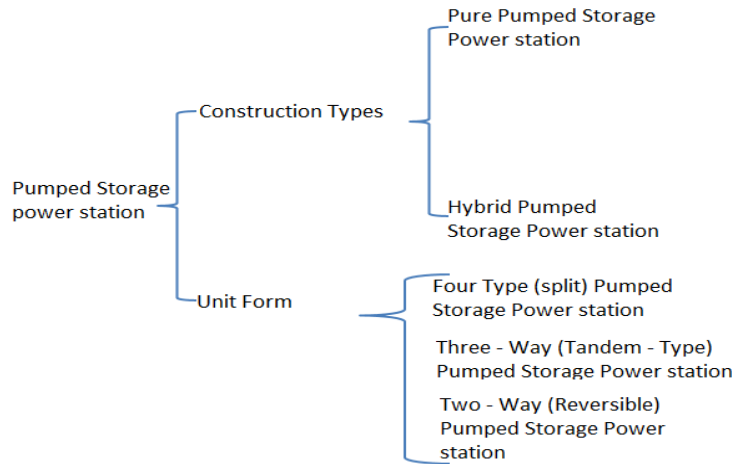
Pumped Storage power station

Construction Types

Pure Pumped Storage Power station

Hybrid Pumped Storage Power station

Unit Form

Four Type (split) Pumped Storage Power station

Three - Way (Tandem - Type) Pumped Storage Power station

Two - Way (Reversible) Pumped Storage Power station